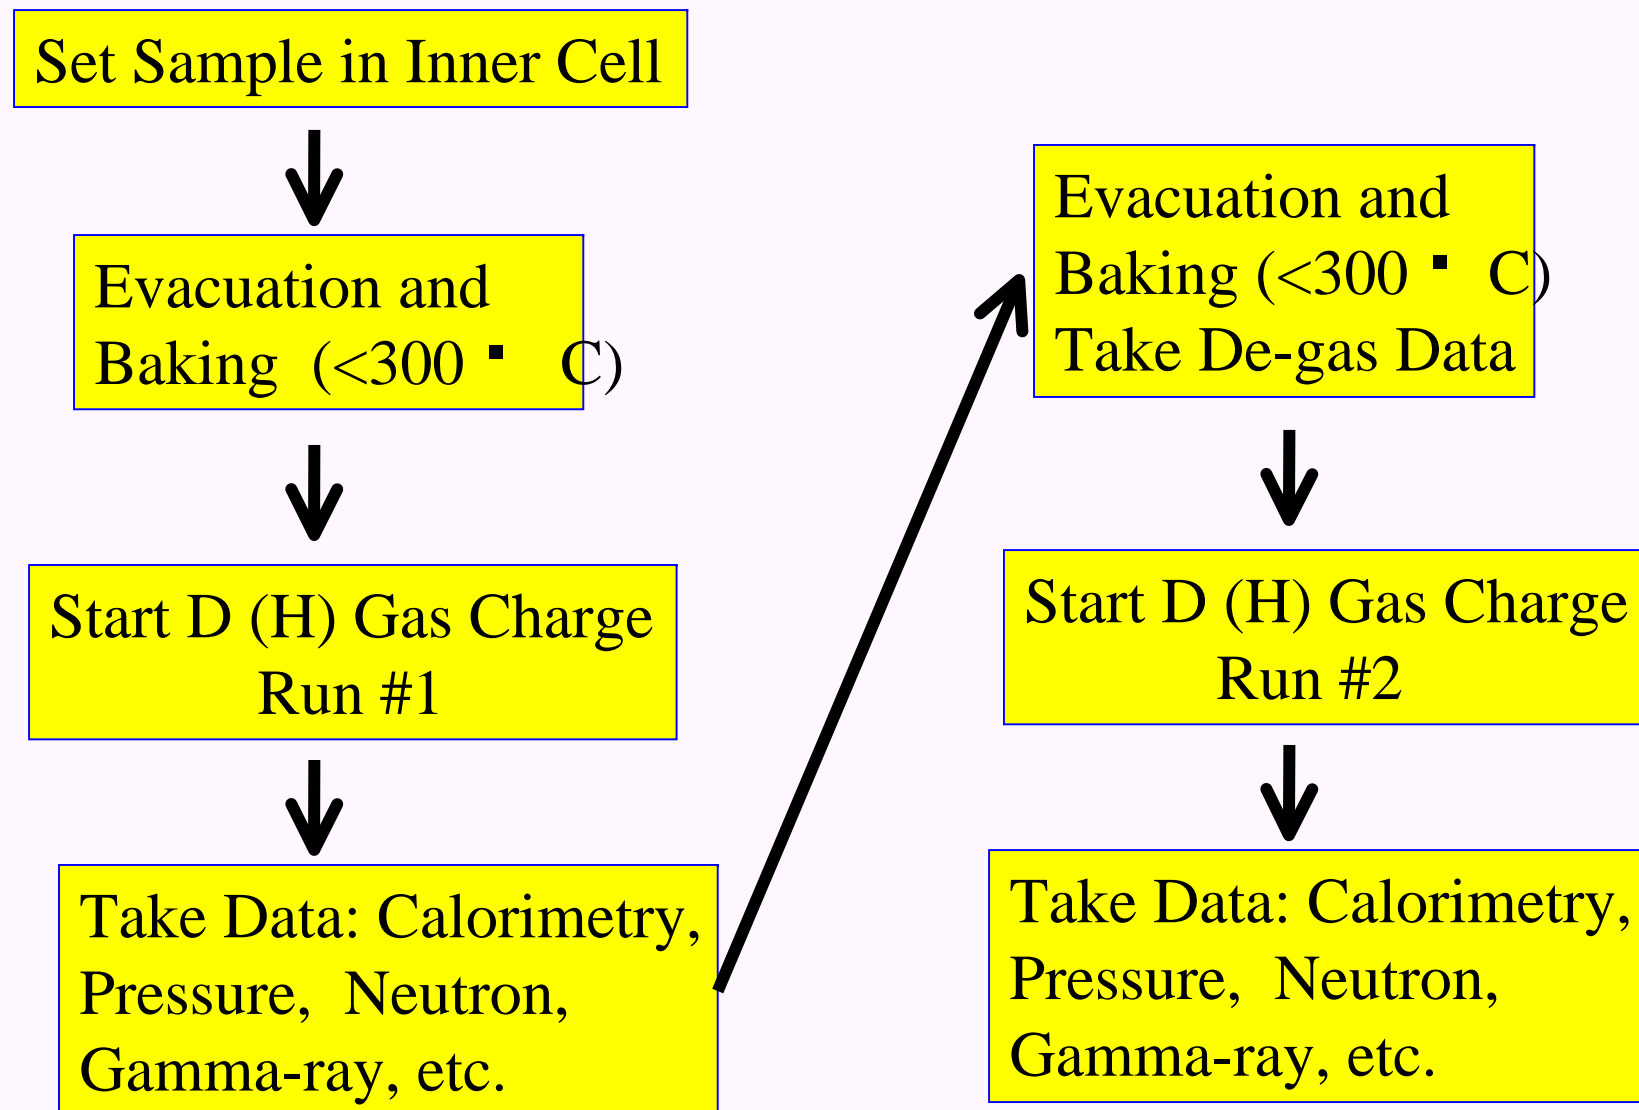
Set Sample in Inner Cell

Evacuation and Baking (<300 ▪ C)

Start D (H) Gas Charge Run #1

Take Data: Calorimetry, Pressure, Neutron, Gamma-ray, etc.

Evacuation and Baking (<300 ▪ C) Take De-gas Data

Start D (H) Gas Charge Run #2

Take Data: Calorimetry, Pressure, Neutron, Gamma-ray, etc.